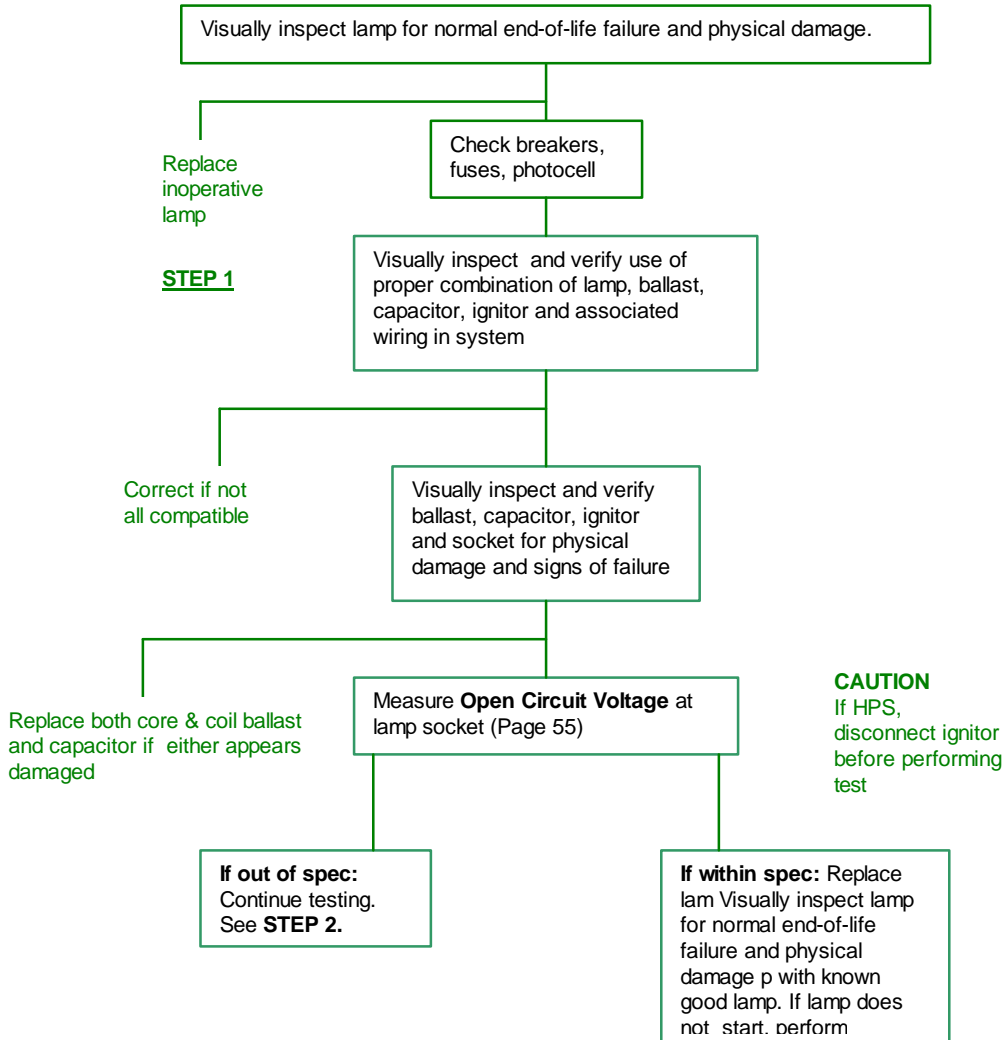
Visually inspect lamp for normal end-of-life failure and physical damage.

Replace inoperative lamp

Check breakers, fuses, photocell

STEP 1

Visually inspect and verify use of proper combination of lamp, ballast, capacitor, ignitor and associated wiring in system

Correct if not all compatible

Visually inspect and verify ballast, capacitor, ignitor and socket for physical damage and signs of failure

Replace both core & coil ballast and capacitor if either appears damaged

Measure **Open Circuit Voltage** at lamp socket (Page 55)

**CAUTION**
If HPS, disconnect ignitor before performing test

**If out of spec:** Continue testing. See **STEP 2.**

**If within spec:** Replace lam Visually inspect lamp for normal end-of-life failure and physical damage p with known good lamp. If lamp does not start, perform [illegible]